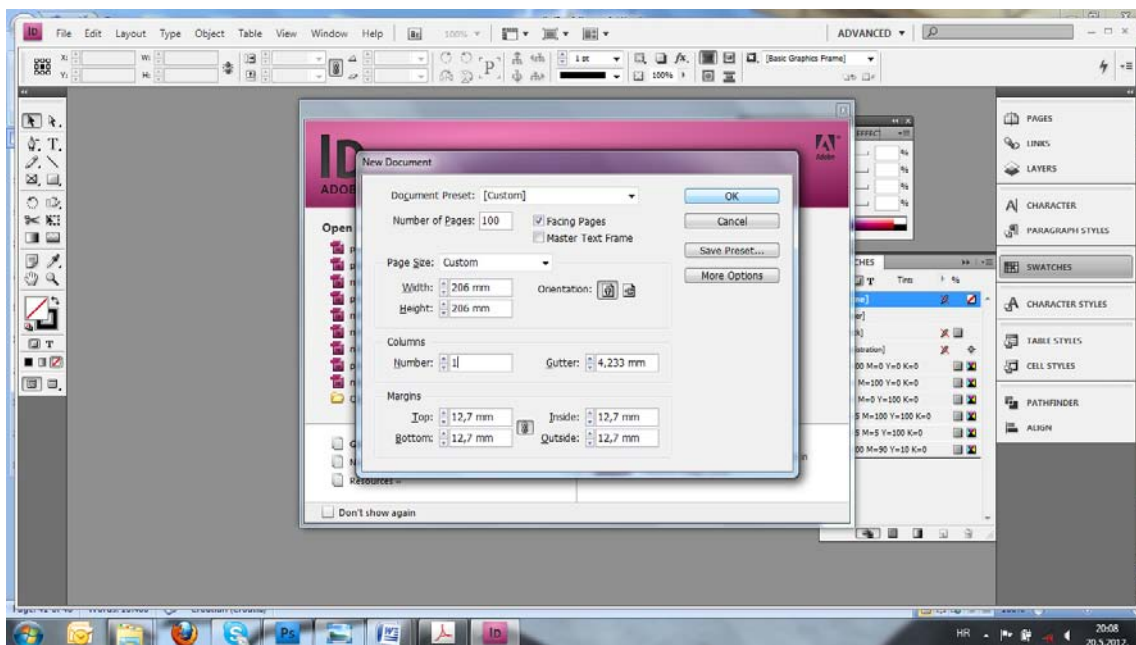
File Edit Layout Type Object Table View Window Help Br 100%

ADVANCED

[Basic Graphics Frame]

1 pt

100%

ID
ADOB
Open

New Document

Document Preset: [Custom]
Number of Pages: 100
Facing Pages
Master Text Frame

Page Size: Custom
Width: 206 mm
Height: 206 mm
Orientation:

Columns
Number: 1
Gutter: 4,233 mm

Margins
Top: 12,7 mm
Bottom: 12,7 mm
Inside: 12,7 mm
Outside: 12,7 mm

OK
Cancel
Save Preset...
More Options

Resources »
Don't show again

Adobe

EFFECT
%
%
%
%

CHES
Tint
%
ne]
er]
k]
istration]
00 M=0 Y=0 K=0
M=100 Y=0 K=0
M=0 Y=100 K=0
5 M=100 Y=100 K=0
5 M=5 Y=100 K=0
00 M=90 Y=10 K=0

PAGES
LINKS
LAYERS
CHARACTER
PARAGRAPH STYLES
SWATCHES
CHARACTER STYLES
TABLE STYLES
CELL STYLES
PATHFINDER
ALIGN

HR
20:08
20.5.2012.